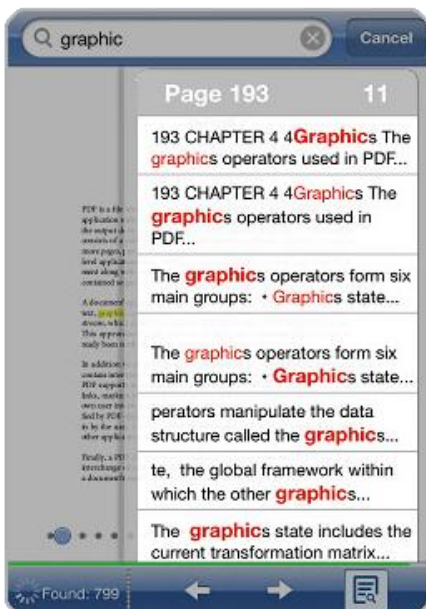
graphic

Cancel

Page 193

11

193 CHAPTER 4 4Graphics The graphics operators used in PDF...

193 CHAPTER 4 4Graphics The graphics operators used in PDF...

The graphics operators form six main groups: • Graphics state...

The graphics operators form six main groups: • Graphics state...

perators manipulate the data structure called the graphics...

te, the global framework within which the other graphics...

The graphics state includes the current transformation matrix...

Found: 799